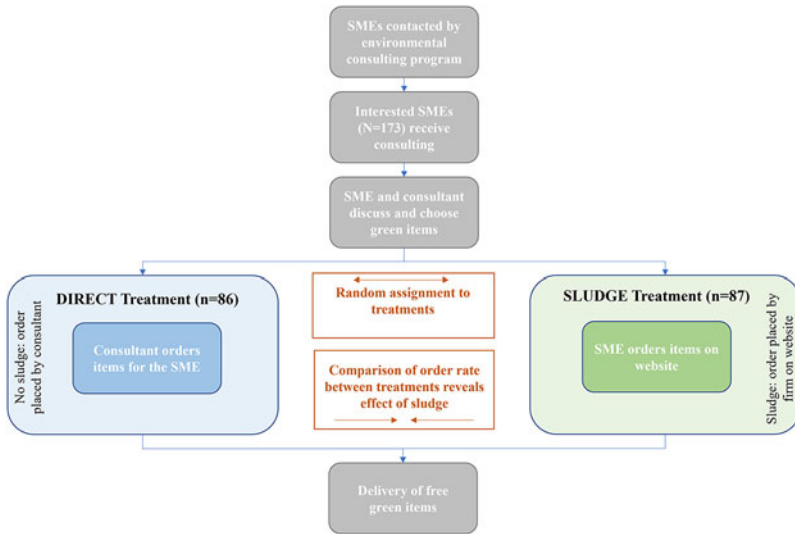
SMEs contacted by environmental consulting program

Interested SMEs (N=173) receive consulting

SME and consultant discuss and choose green items

No sludge: order placed by consultant

DIRECT Treatment (n=86)

Consultant orders items for the SME

Random assignment to treatments

Comparison of order rate between treatments reveals effect of sludge

SLUDGE Treatment (n=87)

SME orders items on website

Sludge: order placed by firm on website

Delivery of free green items